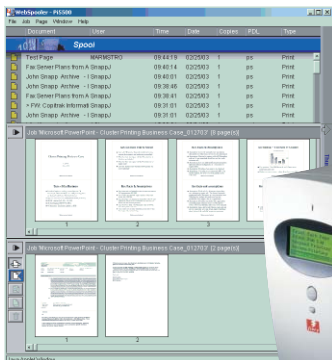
WebSpooler - PS500
File Job Page Window Help

Spool

| Document | User | Time | Date | Copies | PDL | Type |
|---|---|---|---|---|---|---|
| Test Page | WARMSTRO | 09:44:19 | 02/25/03 | 1 | ps | Print |
| Fax Server Plans from A | SnappJ | 09:40:14 | 02/25/03 | 1 | ps | Print |
| John Snapp Archive - I | SnappJ | 09:40:01 | 02/25/03 | 1 | ps | Print |
| Fax Server Plans from A | SnappJ | 09:38:46 | 02/25/03 | 1 | ps | Print |
| John Snapp Archive - I | SnappJ | 09:38:41 | 02/25/03 | 1 | ps | Print |
| FW: Copitrak Informati | SnappJ | 09:31:01 | 02/25/03 | 1 | ps | Print |
| John Snapp Archive - I | SnappJ | 09:31:01 | 02/25/03 | 1 | ps | Print |

Job Microsoft PowerPoint - Cluster Printing Business Case_012703' (8 page(s))

1 2 3

Job Microsoft PowerPoint - Cluster Printing Business Case_012703' (2 page(s))

1 2